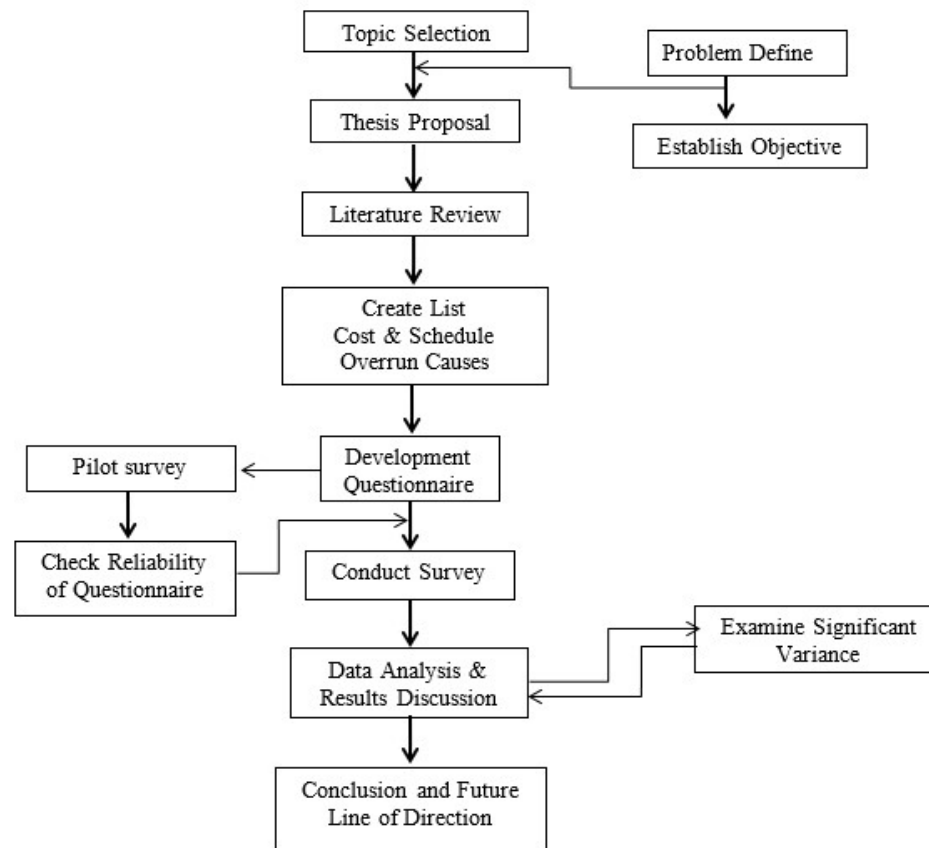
Topic Selection

Problem Define

Thesis Proposal

Establish Objective

Literature Review

Create List Cost & Schedule Overrun Causes

Pilot survey

Development Questionnaire

Check Reliability of Questionnaire

Conduct Survey

Examine Significant Variance

Data Analysis & Results Discussion

Conclusion and Future Line of Direction